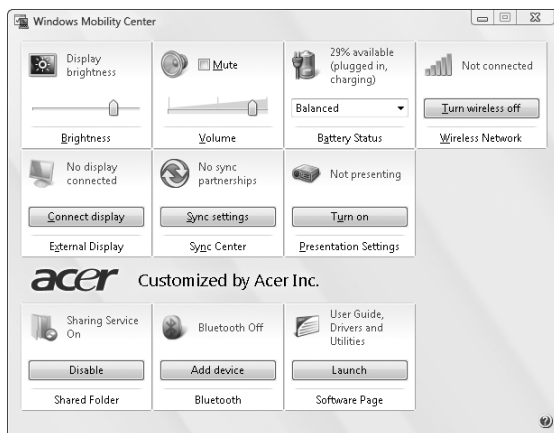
Windows Mobility Center

Display brightness

Brightness

Mute

Volume

29% available (plugged in, charging)

Balanced

Battery Status

Not connected

Turn wireless off

Wireless Network

No display connected

Connect display

External Display

No sync partnerships

Sync settings

Sync Center

Not presenting

Turn on

Presentation Settings

acer Customized by Acer Inc.

Sharing Service On

Disable

Shared Folder

Bluetooth Off

Add device

Bluetooth

User Guide, Drivers and Utilities

Launch

Software Page